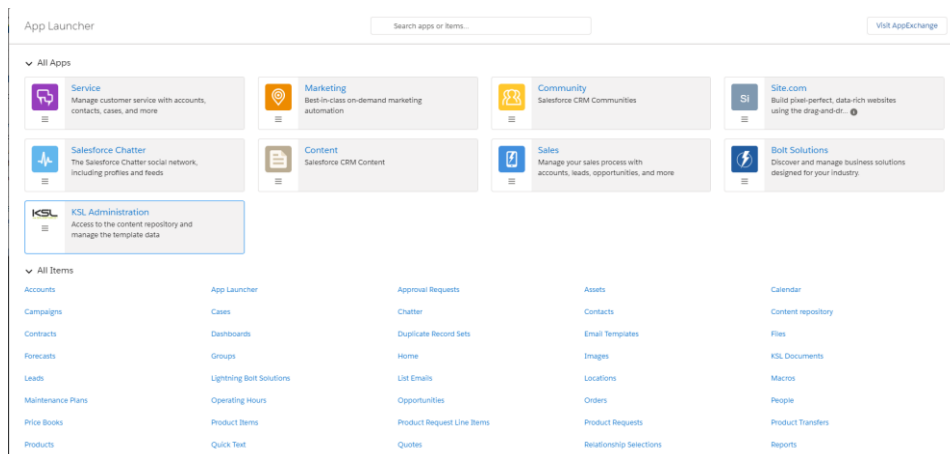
App Launcher

Search apps or items...

Visit AppExchange

All Apps

Service
Manage customer service with accounts, contacts, cases, and more

Marketing
Best-in-class on-demand marketing automation

Community
Salesforce CRM Communities

Site.com
Build pixel-perfect, data-rich websites using the drag-and-dr...

Salesforce Chatter
The Salesforce Chatter social network, including profiles and feeds

Content
Salesforce CRM Content

Sales
Manage your sales process with accounts, leads, opportunities, and more

Bolt Solutions
Discover and manage business solutions designed for your industry.

KSL

KSL Administration
Access to the content repository and manage the template data

All Items

| | | | | |
|---|---|---|---|---|
| Accounts | App Launcher | Approval Requests | Assets | Calendar |
| Campaigns | Cases | Chatter | Contacts | Content repository |
| Contracts | Dashboards | Duplicate Record Sets | Email Templates | Files |
| Forecasts | Groups | Home | Images | KSL Documents |
| Leads | Lightning Bolt Solutions | List Emails | Locations | Macros |
| Maintenance Plans | Operating Hours | Opportunities | Orders | People |
| Price Books | Product Items | Product Request Line Items | Product Requests | Product Transfers |
| Products | Quick Text | Quotes | Relationship Selections | Reports |